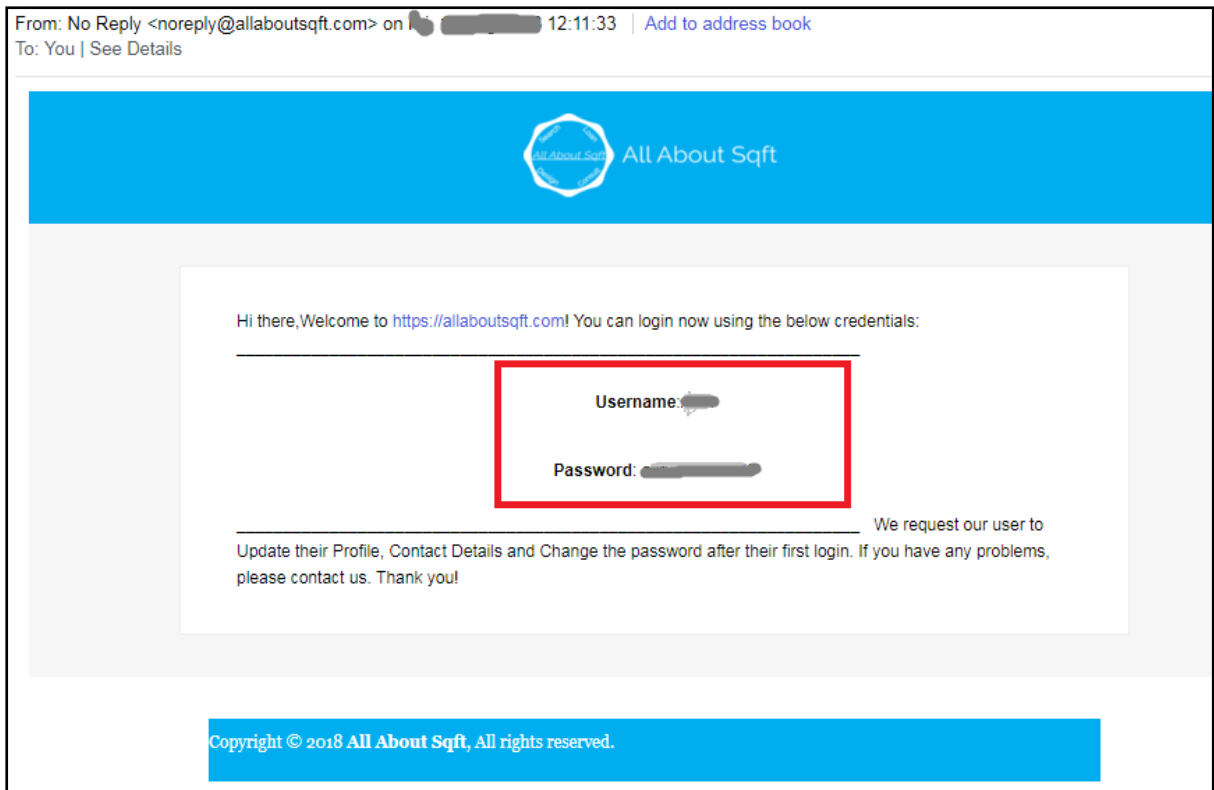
From: No Reply <noreply@allaboutsqft.com> on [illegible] 12:11:33 | Add to address book
To: You | See Details

All About Sqft All About Sqft

Hi there,Welcome to https://allaboutsqft.com! You can login now using the below credentials:

Username: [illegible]

Password: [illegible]

We request our user to Update their Profile, Contact Details and Change the password after their first login. If you have any problems, please contact us. Thank you!

Copyright © 2018 **All About Sqft**, All rights reserved.